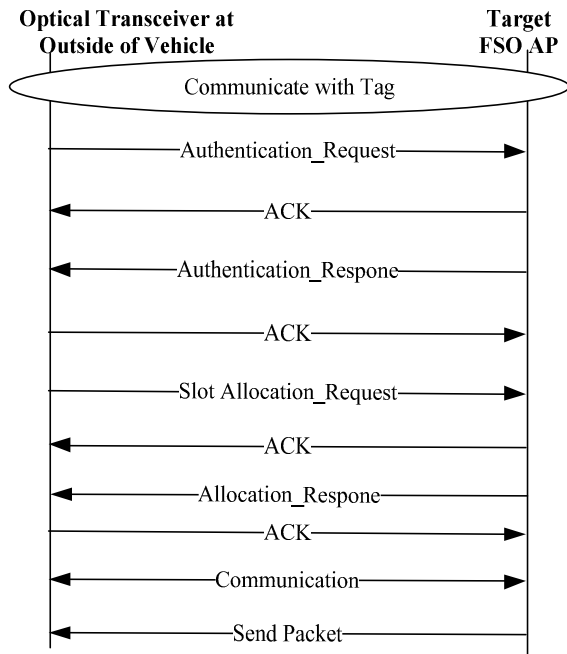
Optical Transceiver at Outside of Vehicle

Target FSO AP

Communicate with Tag

Authentication_Request

ACK

Authentication_Respone

ACK

Slot Allocation_Request

ACK

Allocation_Respone

ACK

Communication

Send Packet